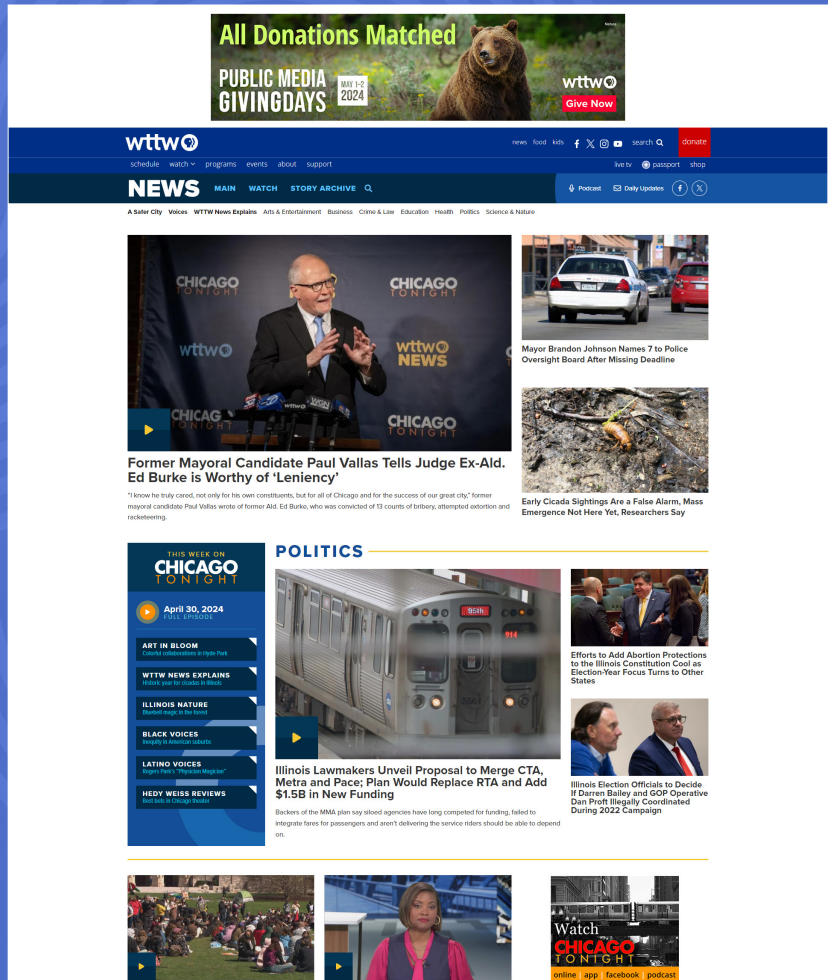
All Donations Matched

PUBLIC MEDIA GIVINGDAYS MAY 1-2 2024

wttw

Give Now

wttw

news food kids

search

donate

schedule watch programs events about support

live tv passport shop

NEWS MAIN WATCH STORY ARCHIVE

Podcast Daily Updates

A Safer City Voices WTTW News Explains Arts & Entertainment Business Crime & Law Education Health Politics Science & Nature

CHICAGO TONIGHT

wttw NEWS

Former Mayoral Candidate Paul Vallas Tells Judge Ex-Ald. Ed Burke is Worthy of 'Leniency'

"I know he truly cared, not only for his own constituents, but for all of Chicago and for the success of our great city," former mayoral candidate Paul Vallas wrote of former Ald. Ed Burke, who was convicted of 13 counts of bribery, attempted extortion and racketeering.

Mayor Brandon Johnson Names 7 to Police Oversight Board After Missing Deadline

Early Cicada Sightings Are a False Alarm, Mass Emergence Not Here Yet, Researchers Say

THIS WEEK ON CHICAGO TONIGHT

April 30, 2024
FULL EPISODE

ART IN BLOOM
Colorful collaborations in Hyde Park

WTTW NEWS EXPLAINS
Historic year for cicadas in Illinois

ILLINOIS NATURE
Bluebell magic in the forest

BLACK VOICES
Inequity in American suburbs

LATINO VOICES
Rogers Park's "Physician Magician"

HEDY WEISS REVIEWS
Best bets in Chicago theater

POLITICS

95th

Illinois Lawmakers Unveil Proposal to Merge CTA, Metra and Pace; Plan Would Replace RTA and Add $1.5B in New Funding

Backers of the MMA plan say siloed agencies have long competed for funding, failed to integrate fares for passengers and aren't delivering the service riders should be able to depend on.

Efforts to Add Abortion Protections to the Illinois Constitution Cool as Election-Year Focus Turns to Other States

Illinois Election Officials to Decide If Darren Bailey and GOP Operative Dan Proft Illegally Coordinated During 2022 Campaign

Watch CHICAGO TONIGHT

online app facebook podcast